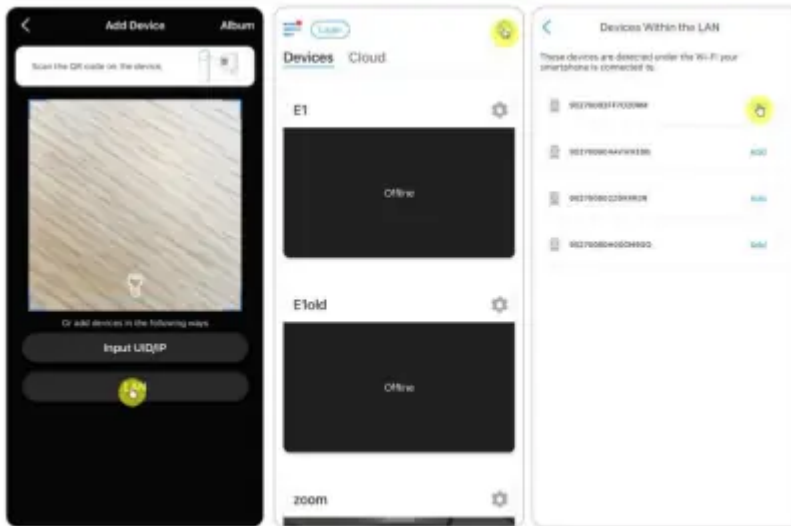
Add Device

Album

Scan the QR code on the device.

Or add devices in the following ways

Input UID/IP

LAN

Login

Devices Cloud

E1

Offline

E1old

Offline

zoom

Devices Within the LAN

These devices are detected under the Wi-Fi your smartphone is connected to.

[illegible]

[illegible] Add

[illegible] Add

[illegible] Add